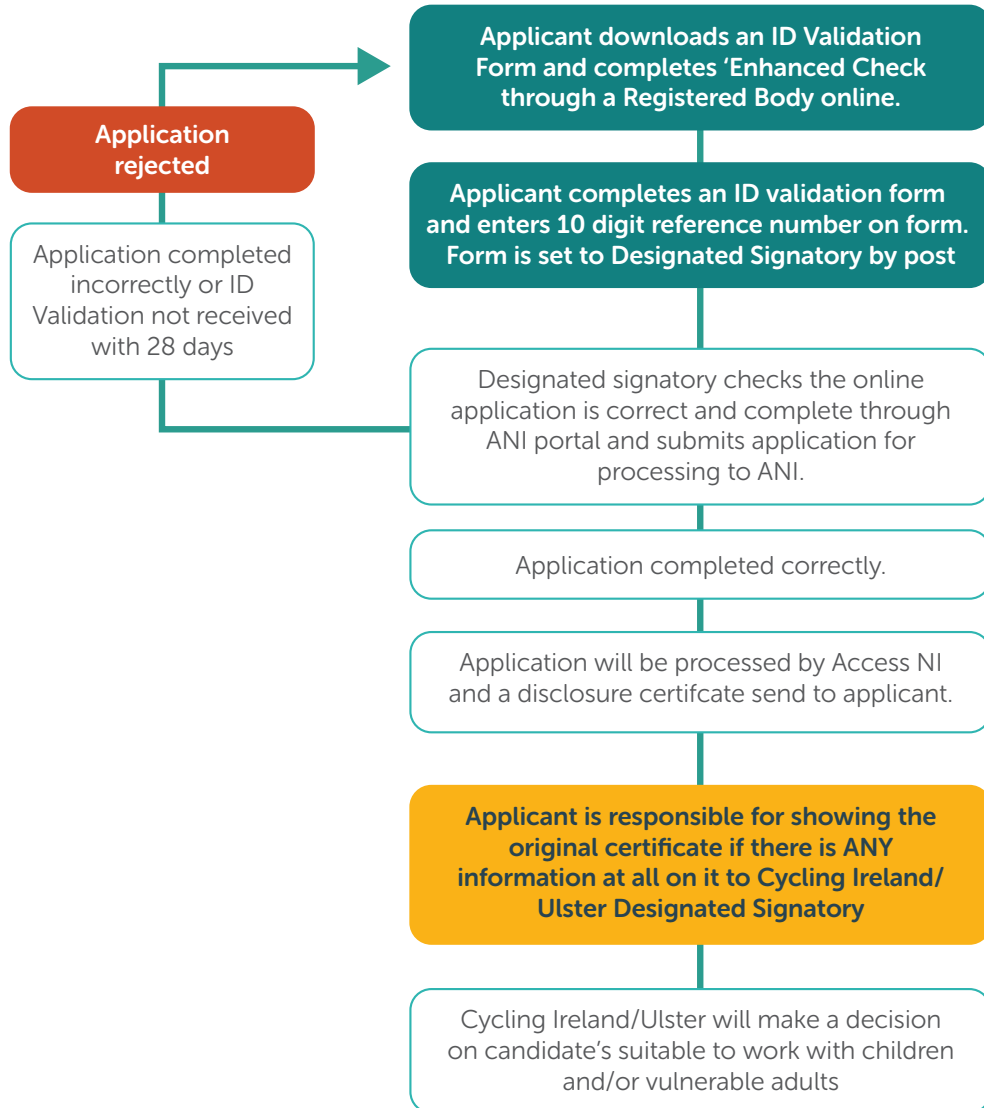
Application rejected

Application completed incorrectly or ID Validation not received with 28 days

Applicant downloads an ID Validation Form and completes 'Enhanced Check through a Registered Body online.

Applicant completes an ID validation form and enters 10 digit reference number on form. Form is set to Designated Signatory by post

Designated signatory checks the online application is correct and complete through ANI portal and submits application for processing to ANI.

Application completed correctly.

Application will be processed by Access NI and a disclosure certifcate send to applicant.

Applicant is responsible for showing the original certificate if there is ANY information at all on it to Cycling Ireland/ Ulster Designated Signatory

Cycling Ireland/Ulster will make a decision on candidate's suitable to work with children and/or vulnerable adults